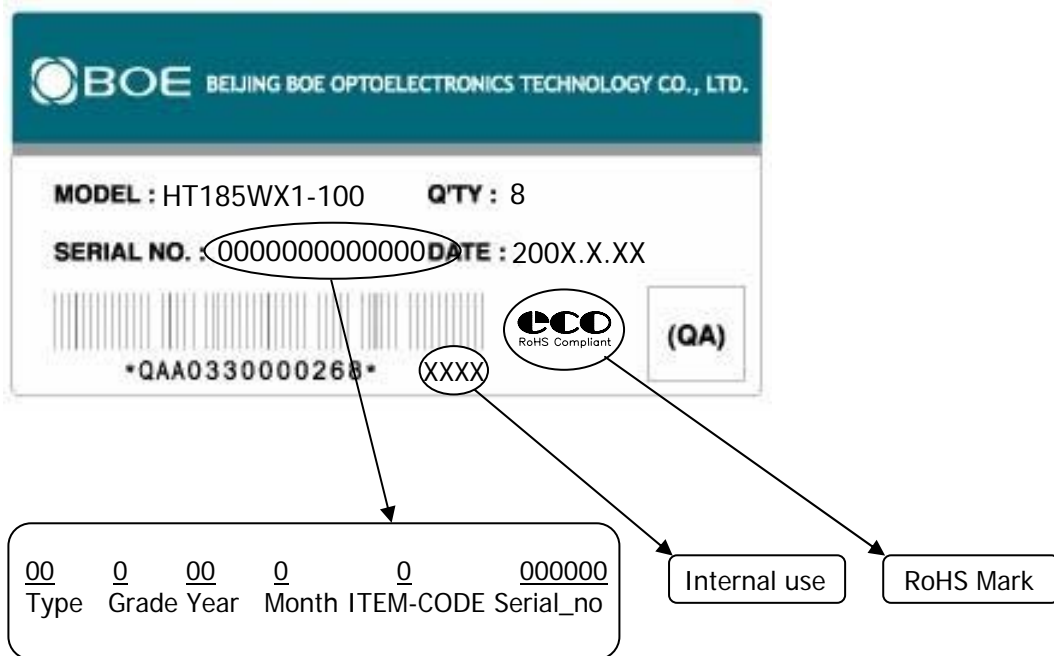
BOE BEIJING BOE OPTOELECTRONICS TECHNOLOGY CO., LTD.

MODEL : HT185WX1-100 Q'TY : 8

SERIAL NO. : 0000000000000 DATE : 200X.X.XX

\*QAA0330000268\* XXXX

eco RoHS Compliant

(QA)

| 00 | 0 | 00 | 0 | 0 | 000000 |
|---|---|---|---|---|---|
| Type | Grade | Year | Month | ITEM-CODE | Serial_no |

Internal use

RoHS Mark